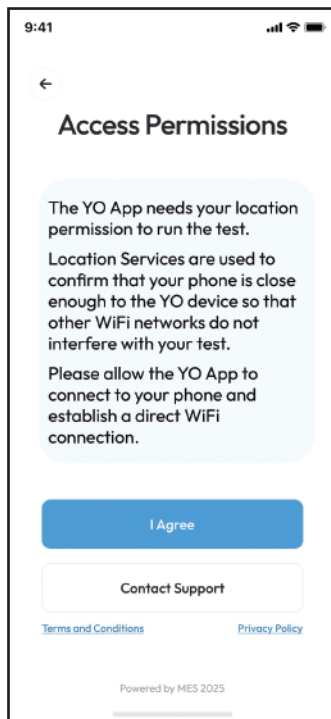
9:41

←

Access Permissions

The YO App needs your location permission to run the test.

Location Services are used to confirm that your phone is close enough to the YO device so that other WiFi networks do not interfere with your test.

Please allow the YO App to connect to your phone and establish a direct WiFi connection.

I Agree

Contact Support

Terms and Conditions

Privacy Policy

Powered by MES 2025